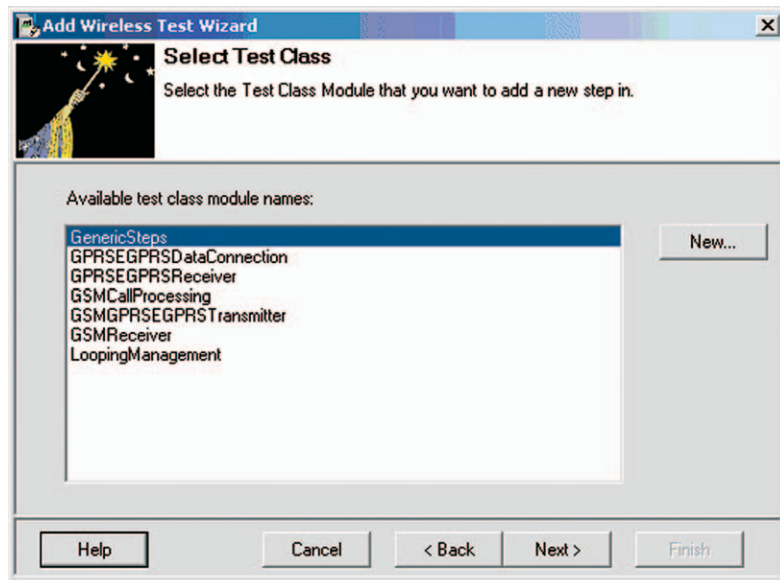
Add Wireless Test Wizard

Select Test Class

Select the Test Class Module that you want to add a new step in.

Available test class module names:

GenericSteps
GPRSEGPRSDataConnection
GPRSEGPRSReceiver
GSMCallProcessing
GSMGPRSEGPRSTransmitter
GSMReceiver
LoopingManagement

New...

Help

Cancel

< Back

Next >

Finish